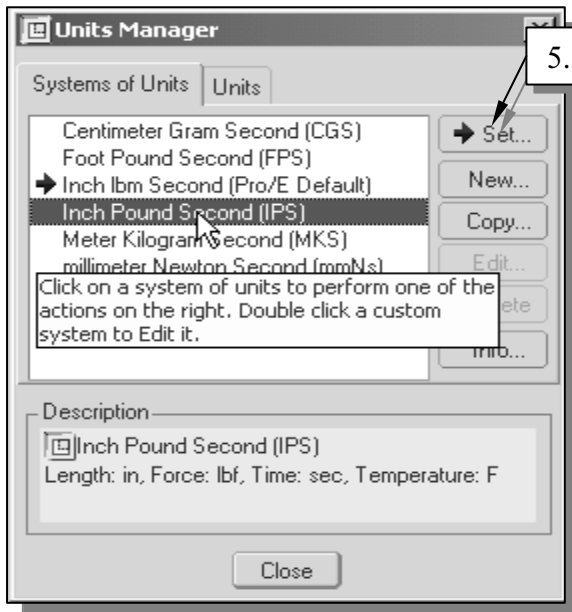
Units Manager

5.

Systems of Units | Units

Centimeter Gram Second (CGS)
Foot Pound Second (FPS)
Inch lbm Second (Pro/E Default)
Inch Pound Second (IPS)
Meter Kilogram Second (MKS)
millimeter Newton Second (mmNs)

Click on a system of units to perform one of the actions on the right. Double click a custom system to Edit it.

Set...
New...
Copy...
Edit...
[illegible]ete
Info...

Description
Inch Pound Second (IPS)
Length: in, Force: lbf, Time: sec, Temperature: F

Close